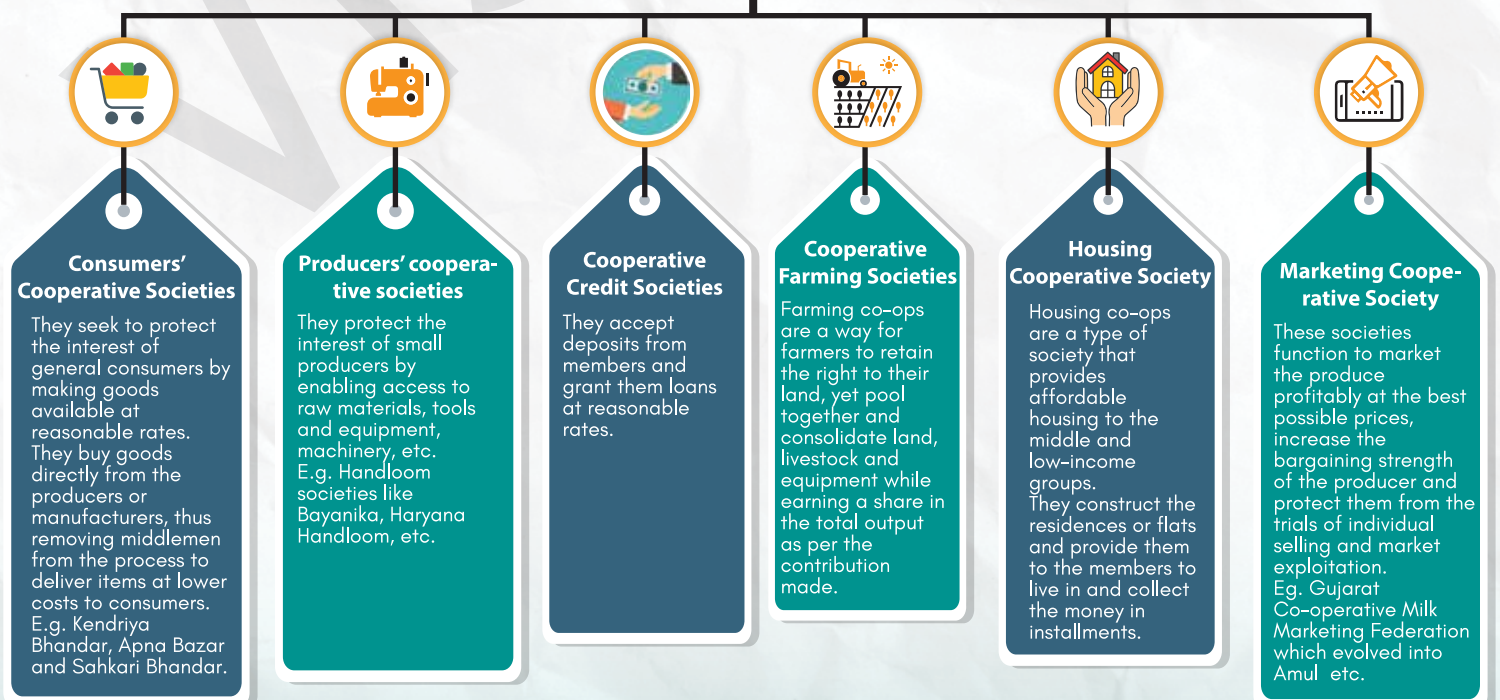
Consumers' Cooperative Societies

They seek to protect the interest of general consumers by making goods available at reasonable rates. They buy goods directly from the producers or manufacturers, thus removing middlemen from the process to deliver items at lower costs to consumers. E.g. Kendriya Bhandar, Apna Bazar and Sahkari Bhandar.

Producers' cooperative societies

They protect the interest of small producers by enabling access to raw materials, tools and equipment, machinery, etc. E.g. Handloom societies like Bayanika, Haryana Handloom, etc.

Cooperative Credit Societies

They accept deposits from members and grant them loans at reasonable rates.

Cooperative Farming Societies

Farming co-ops are a way for farmers to retain the right to their land, yet pool together and consolidate land, livestock and equipment while earning a share in the total output as per the contribution made.

Housing Cooperative Society

Housing co-ops are a type of society that provides affordable housing to the middle and low-income groups. They construct the residences or flats and provide them to the members to live in and collect the money in installments.

Marketing Cooperative Society

These societies function to market the produce profitably at the best possible prices, increase the bargaining strength of the producer and protect them from the trials of individual selling and market exploitation. Eg. Gujarat Co-operative Milk Marketing Federation which evolved into Amul etc.